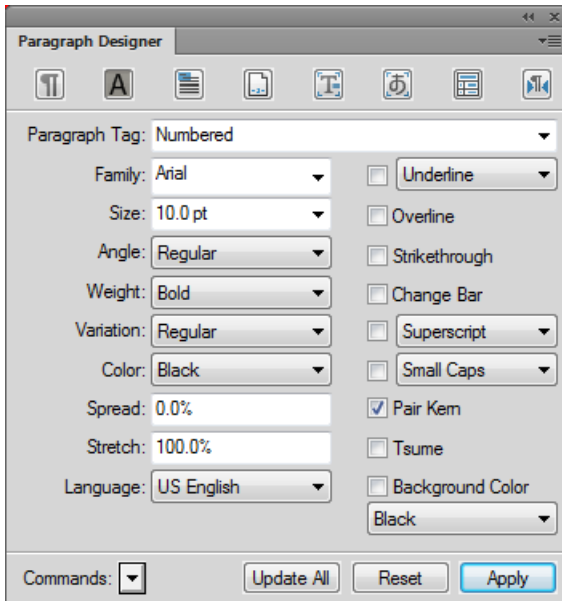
Paragraph Designer

Paragraph Tag: Numbered

Family: Arial

Size: 10.0 pt

Angle: Regular

Weight: Bold

Variation: Regular

Color: Black

Spread: 0.0%

Stretch: 100.0%

Language: US English

Underline

Overline

Strikethrough

Change Bar

Superscript

Small Caps

Pair Kern

Tsume

Background Color

Black

Commands:

Update All

Reset

Apply